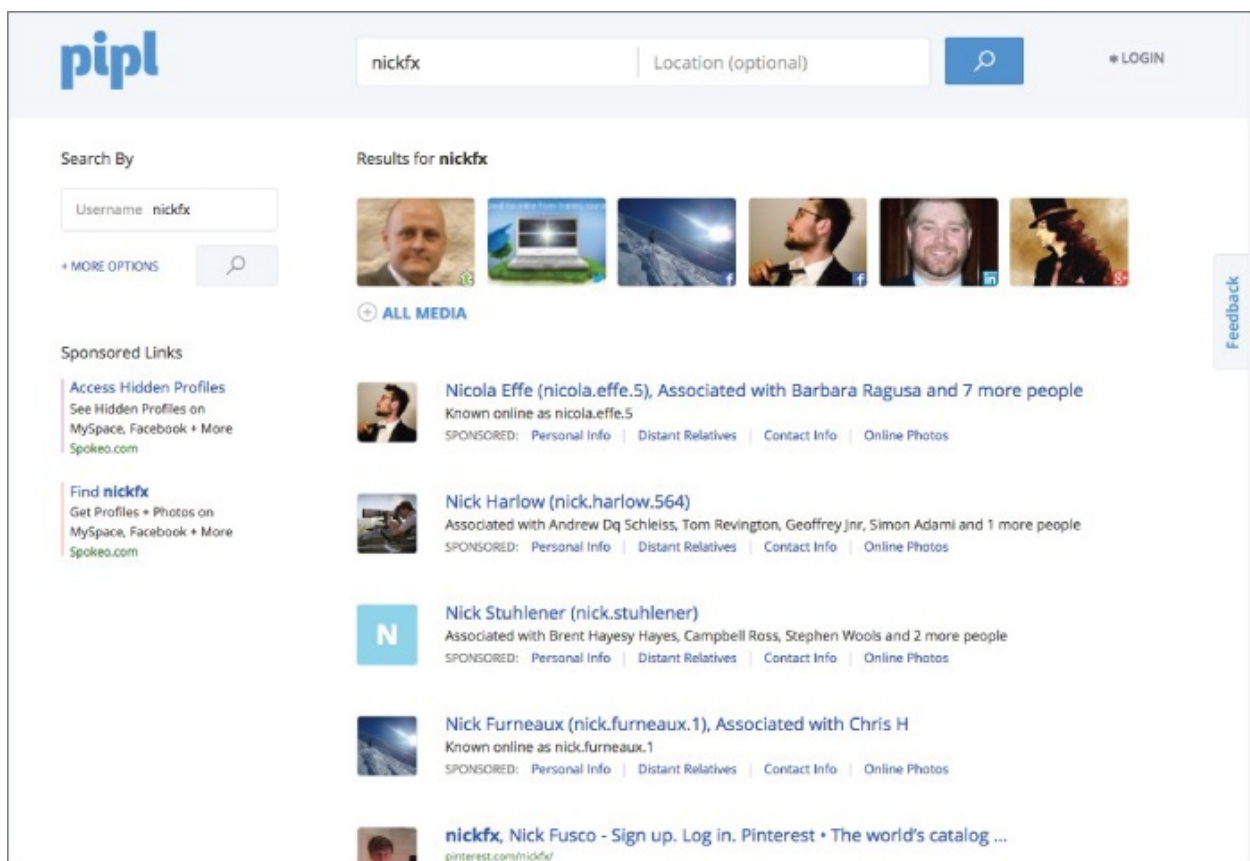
pipl

nickfx

Location (optional)

LOGIN

Search By

Username nickfx

+ MORE OPTIONS

Sponsored Links

Access Hidden Profiles
See Hidden Profiles on MySpace, Facebook + More
Spokeo.com

Find nickfx
Get Profiles + Photos on MySpace, Facebook + More
Spokeo.com

Results for nickfx

ALL MEDIA

Nicola Effe (nicola.effe.5), Associated with Barbara Ragusa and 7 more people
Known online as nicola.effe.5
SPONSORED: Personal Info | Distant Relatives | Contact Info | Online Photos

Nick Harlow (nick.harlow.564)
Associated with Andrew Dq Schleiss, Tom Revington, Geoffrey Jnr, Simon Adami and 1 more people
SPONSORED: Personal Info | Distant Relatives | Contact Info | Online Photos

N

Nick Stuhlener (nick.stuhlener)
Associated with Brent Hayesy Hayes, Campbell Ross, Stephen Wools and 2 more people
SPONSORED: Personal Info | Distant Relatives | Contact Info | Online Photos

Nick Furneaux (nick.furneaux.1), Associated with Chris H
Known online as nick.furneaux.1
SPONSORED: Personal Info | Distant Relatives | Contact Info | Online Photos

nickfx, Nick Fusco - Sign up. Log in. Pinterest • The world's catalog ...
pinterest.com/nickfx/

Feedback